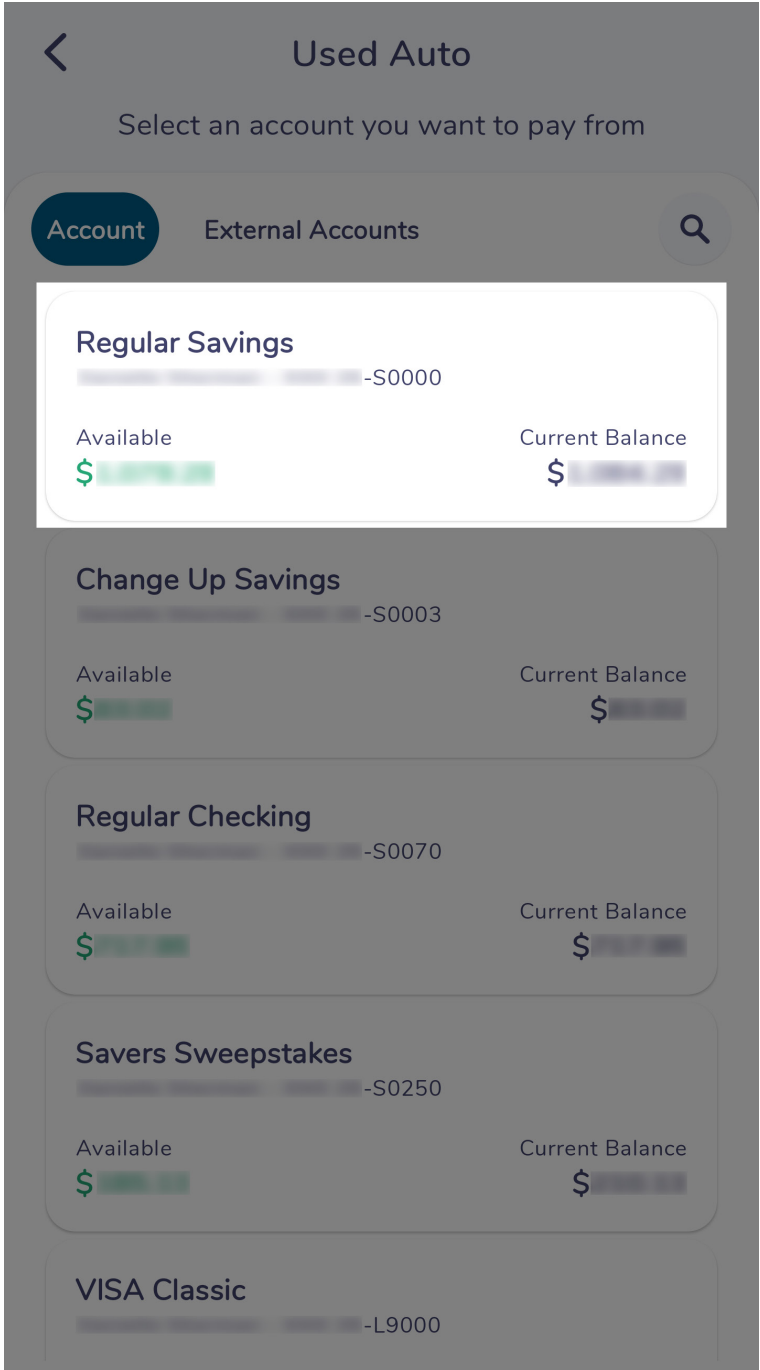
Used Auto

Select an account you want to pay from

Account External Accounts

Regular Savings
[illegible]-S0000
Available
$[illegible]
Current Balance
$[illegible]

Change Up Savings
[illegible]-S0003
Available
$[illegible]
Current Balance
$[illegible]

Regular Checking
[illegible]-S0070
Available
$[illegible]
Current Balance
$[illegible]

Savers Sweepstakes
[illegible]-S0250
Available
$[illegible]
Current Balance
$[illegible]

VISA Classic
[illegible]-L9000